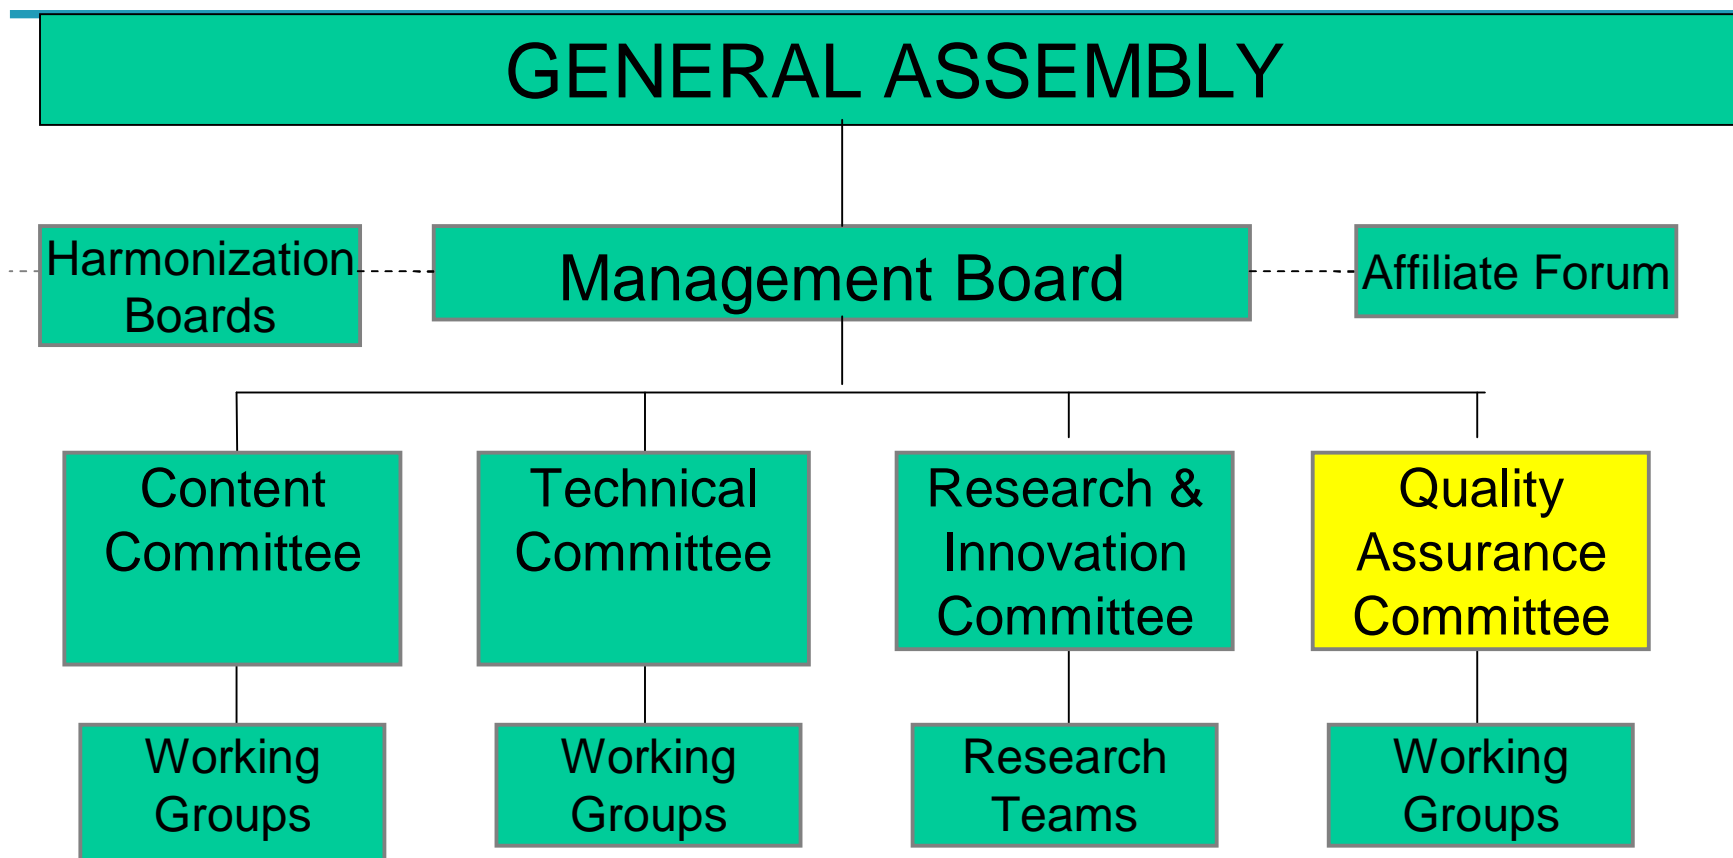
GENERAL ASSEMBLY

Harmonization Boards

Management Board

Affiliate Forum

Content Committee

Technical Committee

Research & Innovation Committee

Quality Assurance Committee

Working Groups

Working Groups

Research Teams

Working Groups